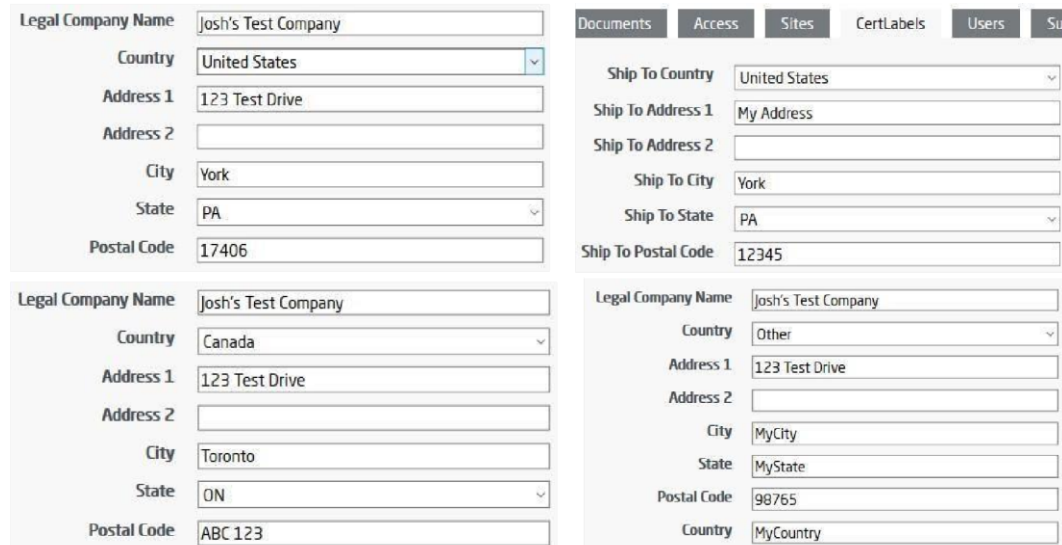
Legal Company Name Josh's Test Company
Country United States
Address 1 123 Test Drive
Address 2
City York
State PA
Postal Code 17406

Documents Access Sites CertLabels Users Su
Ship To Country United States
Ship To Address 1 My Address
Ship To Address 2
Ship To City York
Ship To State PA
Ship To Postal Code 12345

Legal Company Name Josh's Test Company
Country Canada
Address 1 123 Test Drive
Address 2
City Toronto
State ON
Postal Code ABC 123

Legal Company Name Josh's Test Company
Country Other
Address 1 123 Test Drive
Address 2
City MyCity
State MyState
Postal Code 98765
Country MyCountry